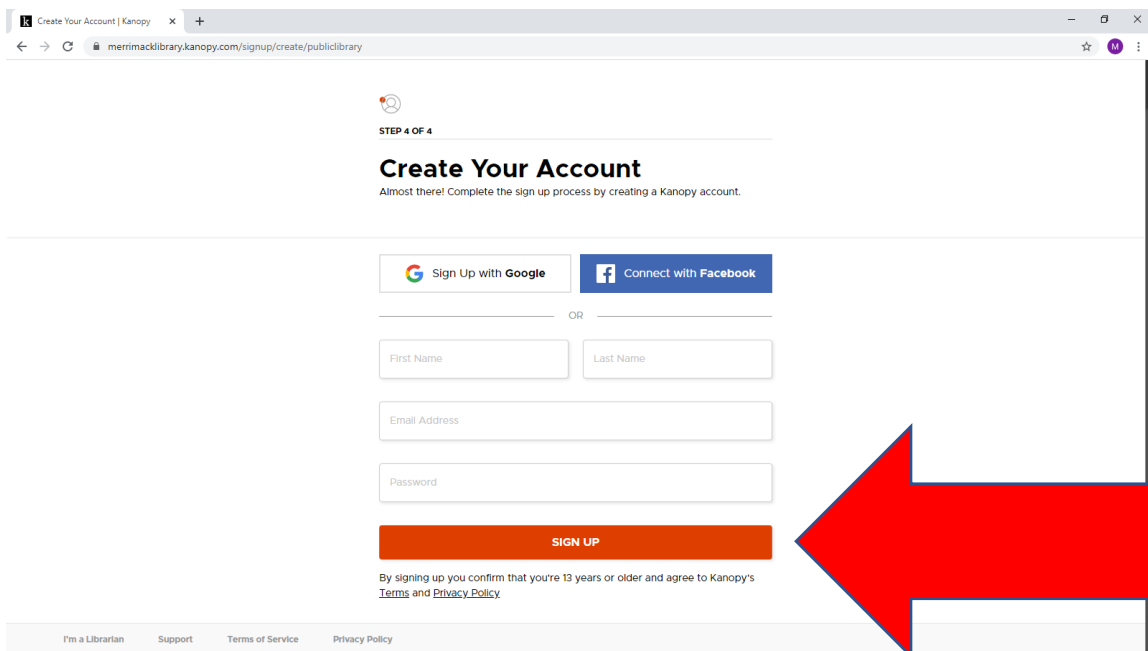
Create Your Account | Kanopy

merrimacklibrary.kanopy.com/signup/create/publiclibrary

M

STEP 4 OF 4

Create Your Account

Almost there! Complete the sign up process by creating a Kanopy account.

Sign Up with Google

Connect with Facebook

OR

First Name

Last Name

Email Address

Password

SIGN UP

By signing up you confirm that you're 13 years or older and agree to Kanopy's Terms and Privacy Policy

I'm a Librarian Support Terms of Service Privacy Policy